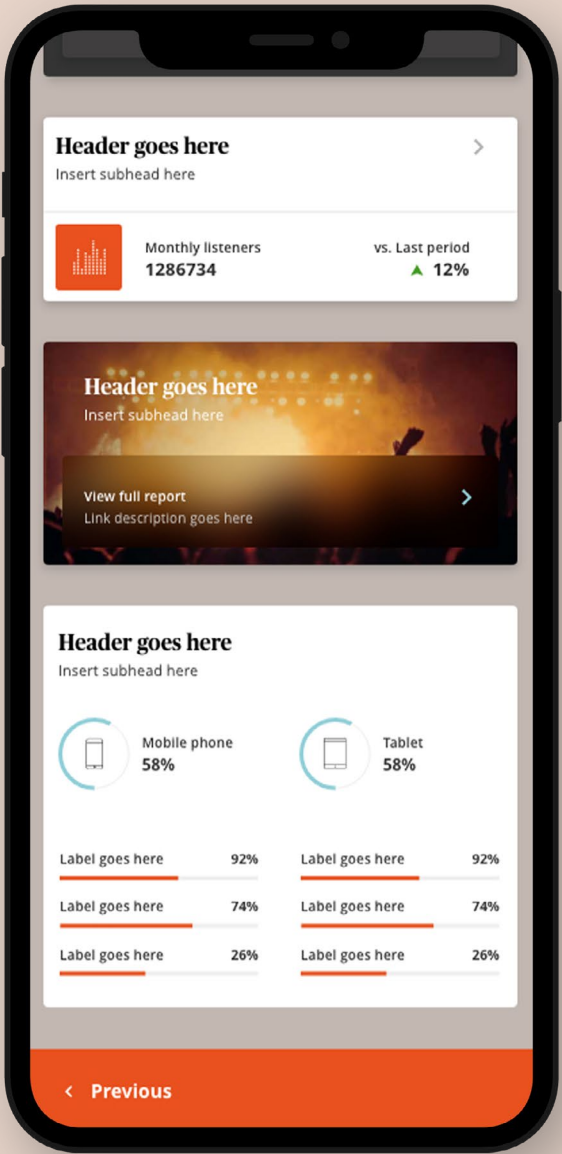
Header goes here
Insert subhead here

Monthly listeners
1286734

vs. Last period
12%

Header goes here
Insert subhead here

View full report
Link description goes here

Header goes here
Insert subhead here

Mobile phone
58%

Tablet
58%

Label goes here 92%
Label goes here 74%
Label goes here 26%

Label goes here 92%
Label goes here 74%
Label goes here 26%

Previous